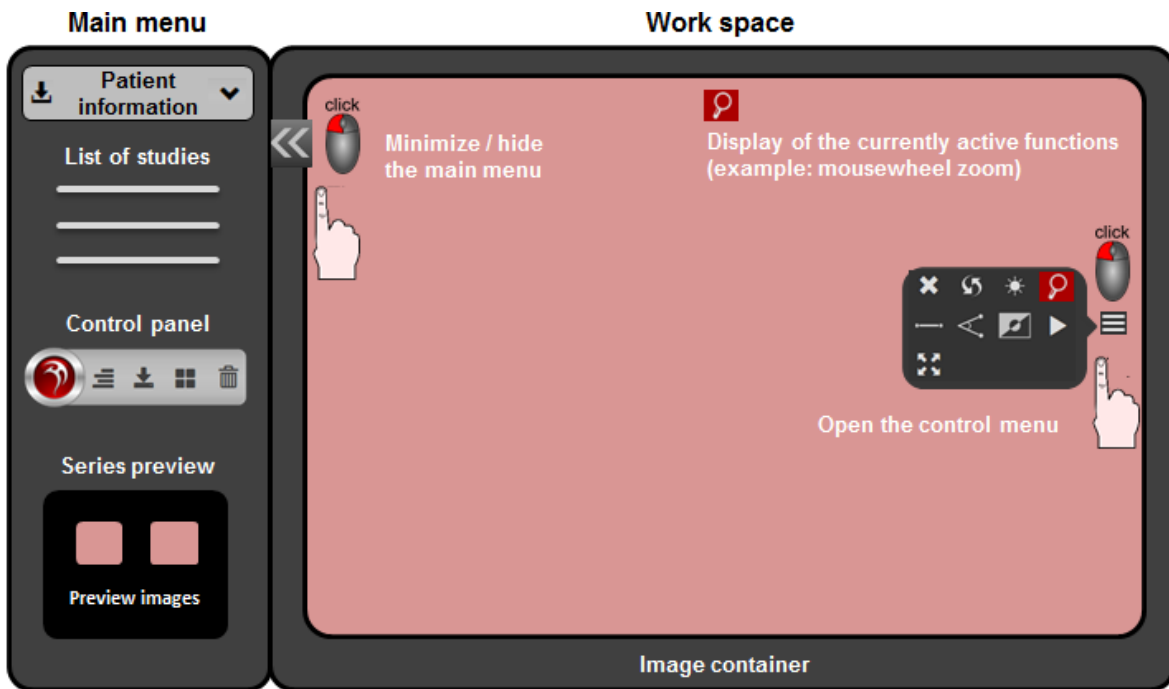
Main menu

Work space

Patient information

List of studies

Control panel

Series preview

Preview images

click

Minimize / hide the main menu

Display of the currently active functions (example: mousewheel zoom)

click

Open the control menu

Image container